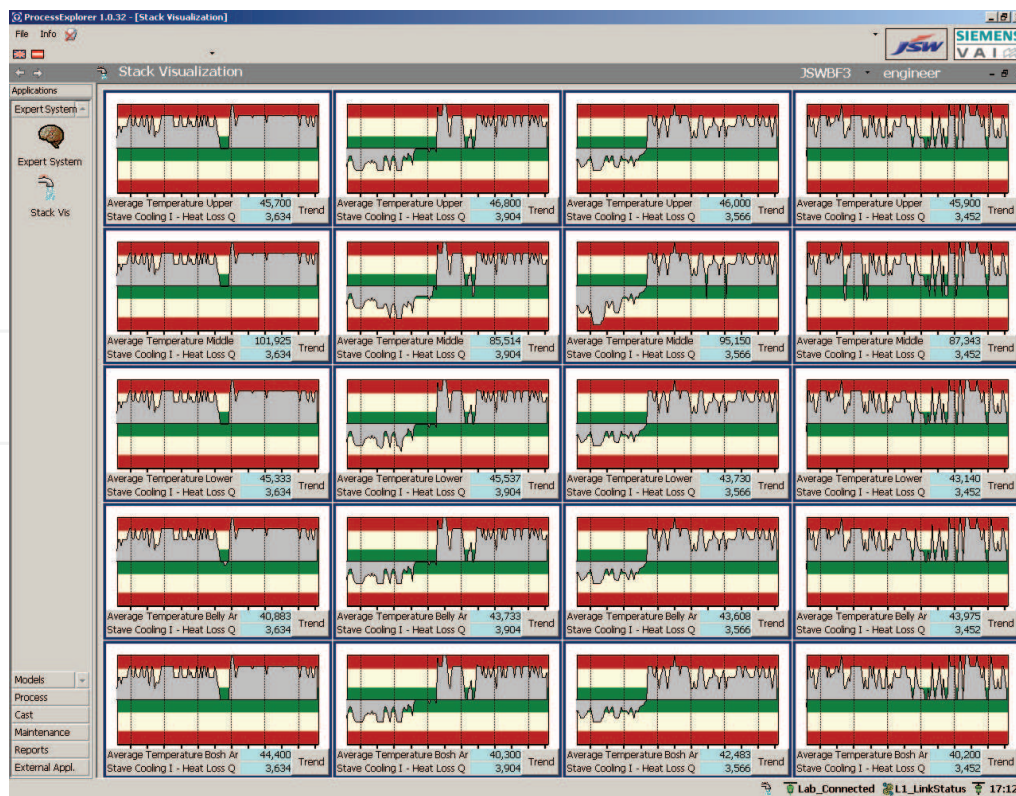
ProcessExplorer 1.0.32 - [Stack Visualization]

File Info

JSW SIEMENS VAI

Stack Visualization

JSWBF3 engineer

Applications

Expert System

Expert System

Stack Vis

Average Temperature Upper 45,700 Trend
Stave Cooling I - Heat Loss Q 3,634

Average Temperature Upper 46,800 Trend
Stave Cooling I - Heat Loss Q 3,904

Average Temperature Upper 46,000 Trend
Stave Cooling I - Heat Loss Q 3,566

Average Temperature Upper 45,900 Trend
Stave Cooling I - Heat Loss Q 3,452

Average Temperature Middle 101,925 Trend
Stave Cooling I - Heat Loss Q 3,634

Average Temperature Middle 85,514 Trend
Stave Cooling I - Heat Loss Q 3,904

Average Temperature Middle 95,150 Trend
Stave Cooling I - Heat Loss Q 3,566

Average Temperature Middle 87,343 Trend
Stave Cooling I - Heat Loss Q 3,452

Average Temperature Lower 45,333 Trend
Stave Cooling I - Heat Loss Q 3,634

Average Temperature Lower 45,537 Trend
Stave Cooling I - Heat Loss Q 3,904

Average Temperature Lower 43,730 Trend
Stave Cooling I - Heat Loss Q 3,566

Average Temperature Lower 43,140 Trend
Stave Cooling I - Heat Loss Q 3,452

Average Temperature Belly Ar 40,883 Trend
Stave Cooling I - Heat Loss Q 3,634

Average Temperature Belly Ar 43,733 Trend
Stave Cooling I - Heat Loss Q 3,904

Average Temperature Belly Ar 43,608 Trend
Stave Cooling I - Heat Loss Q 3,566

Average Temperature Belly Ar 43,975 Trend
Stave Cooling I - Heat Loss Q 3,452

Average Temperature Bosh Ar 44,400 Trend
Stave Cooling I - Heat Loss Q 3,634

Average Temperature Bosh Ar 40,300 Trend
Stave Cooling I - Heat Loss Q 3,904

Average Temperature Bosh Ar 42,483 Trend
Stave Cooling I - Heat Loss Q 3,566

Average Temperature Bosh Ar 40,200 Trend
Stave Cooling I - Heat Loss Q 3,452

Models
Process
Cast
Maintenance
Reports
External Appl.

Lab_Connected L1_LinkStatus 17:12